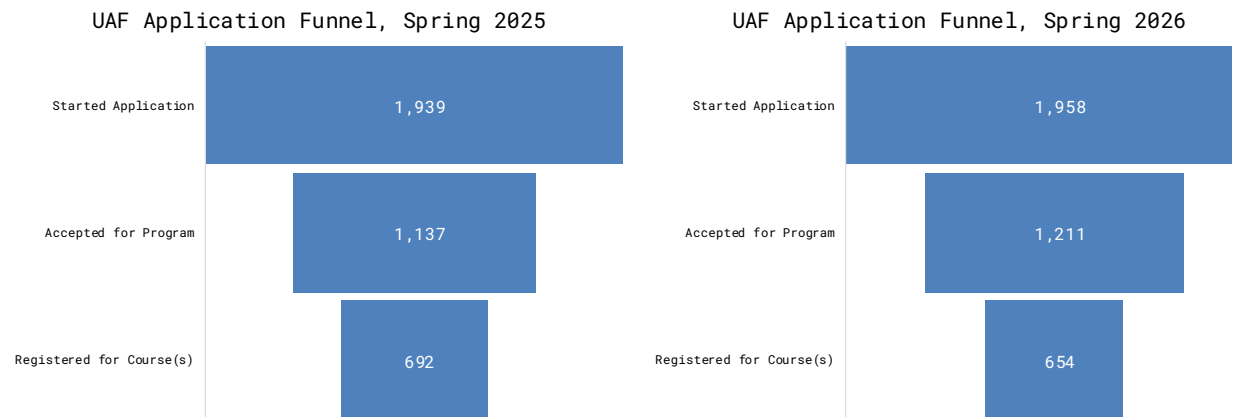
UAF Application Funnel, Spring 2025

Started Application
1,939

Accepted for Program
1,137

Registered for Course(s)
692

UAF Application Funnel, Spring 2026

Started Application
1,958

Accepted for Program
1,211

Registered for Course(s)
654